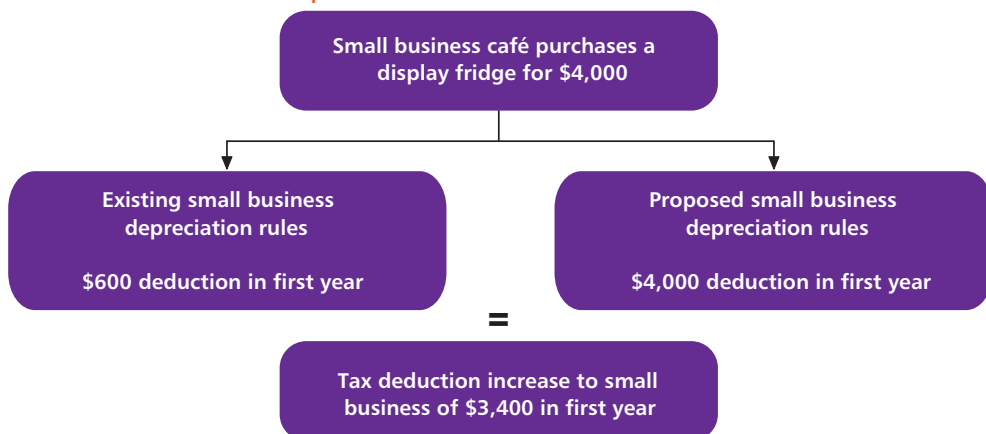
Small business café purchases a display fridge for $4,000

Existing small business depreciation rules

$600 deduction in first year

Proposed small business depreciation rules

$4,000 deduction in first year

=

Tax deduction increase to small business of $3,400 in first year